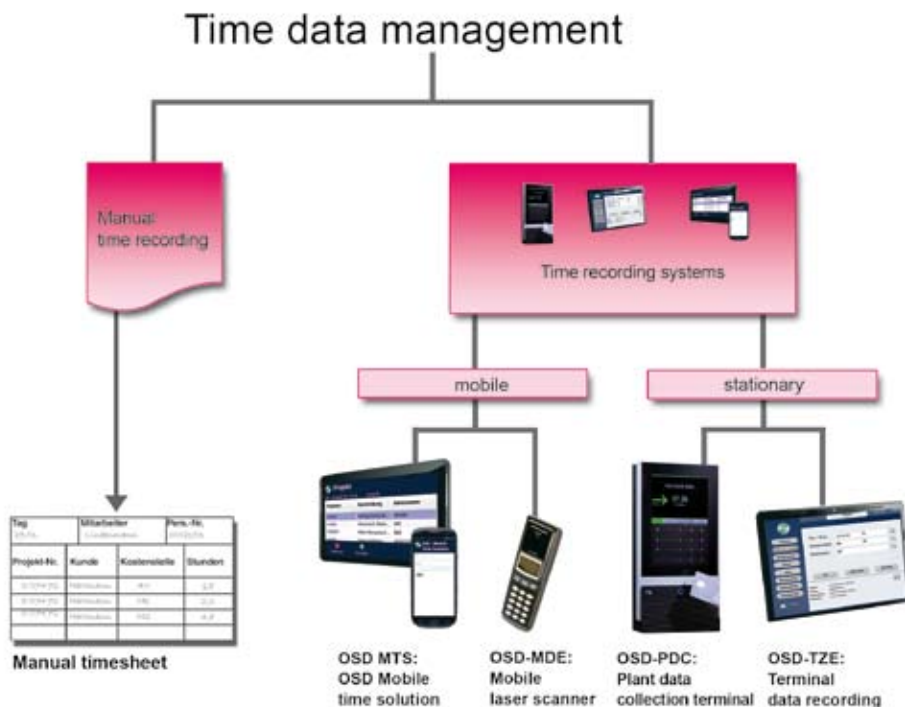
Time data management

Manual time recording

Time recording systems

mobile

stationary

| Tag | Mitarbeiter | | Pers.-Nr. |
|---|---|---|---|
| Projekt-Nr. | Kunde | Kostenstelle | Stunden |
| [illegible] | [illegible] | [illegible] | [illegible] |
| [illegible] | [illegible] | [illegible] | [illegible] |
| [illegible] | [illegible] | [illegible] | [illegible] |

Manual timesheet

OSD MTS: OSD Mobile time solution

OSD-MDE: Mobile laser scanner

OSD-PDC: Plant data collection terminal

OSD-TZE: Terminal data recording